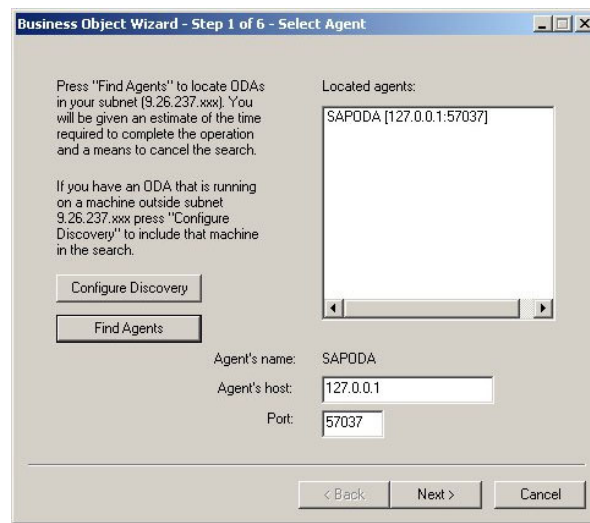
Business Object Wizard - Step 1 of 6 - Select Agent

Press "Find Agents" to locate ODAs in your subnet (9.26.237.xxx). You will be given an estimate of the time required to complete the operation and a means to cancel the search.

If you have an ODA that is running on a machine outside subnet 9.26.237.xxx press "Configure Discovery" to include that machine in the search.

Configure Discovery

Find Agents

Located agents:

SAPODA [127.0.0.1:57037]

Agent's name: SAPODA

Agent's host: 127.0.0.1

Port: 57037

< Back

Next >

Cancel